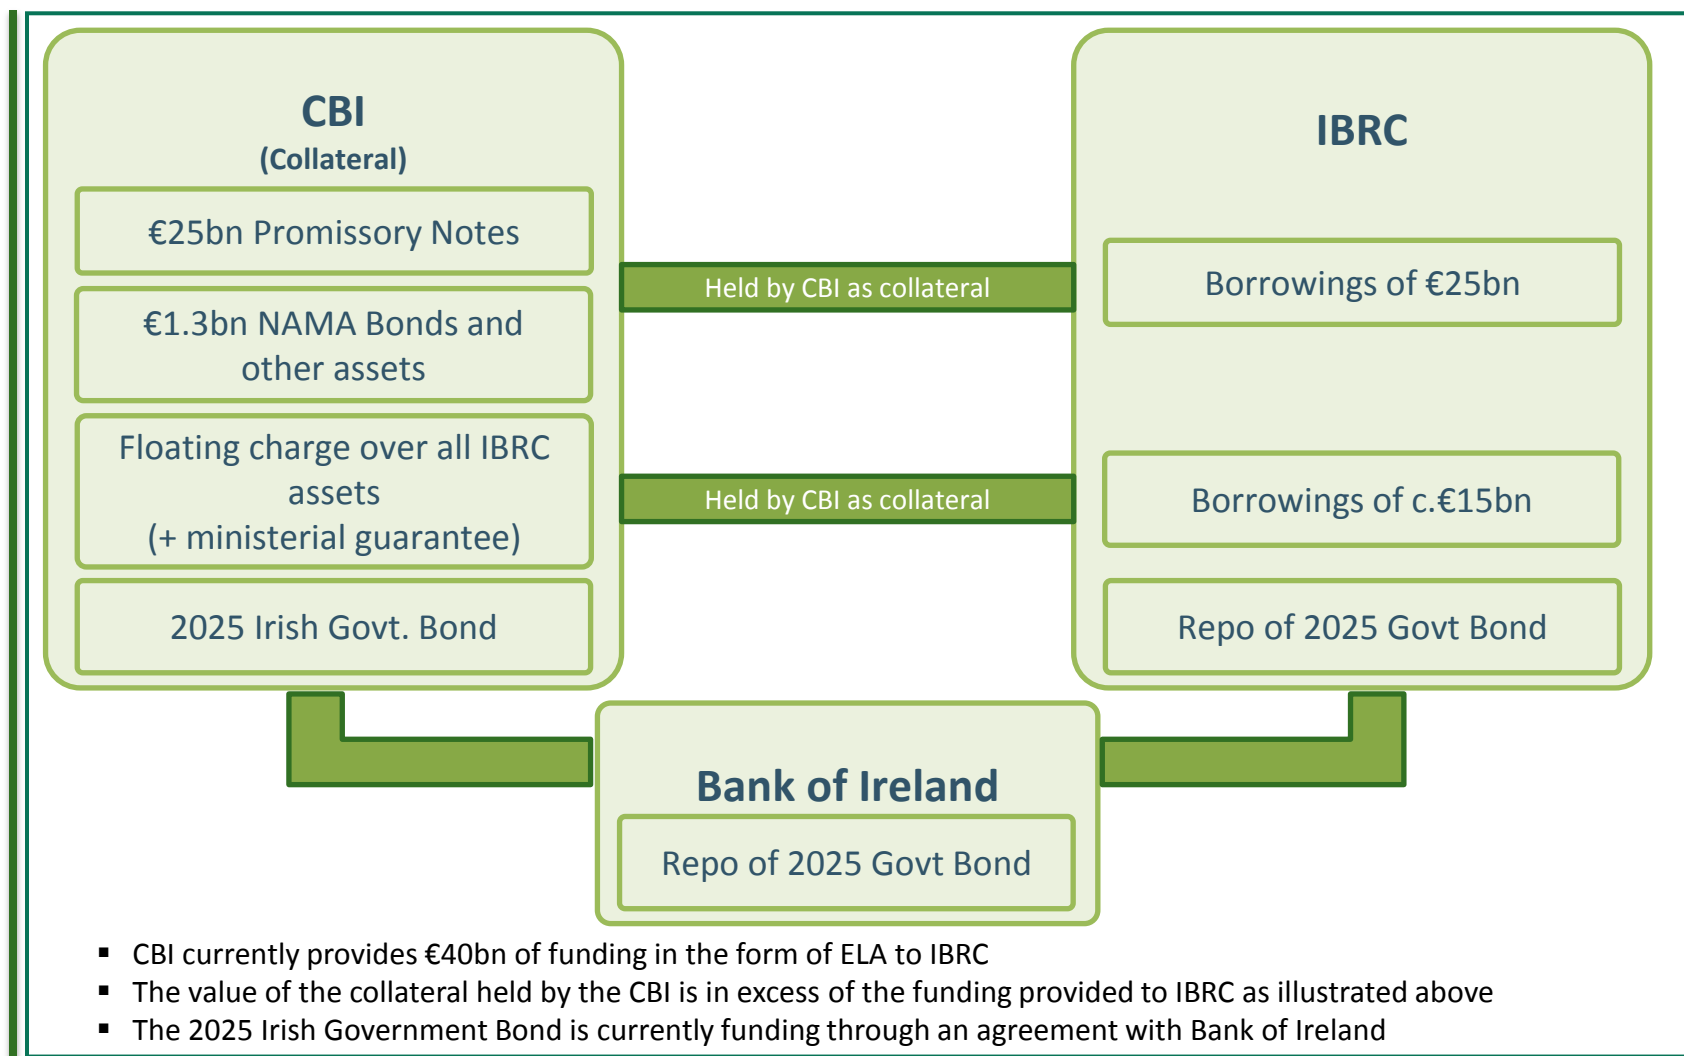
CBI
(Collateral)

€25bn Promissory Notes

€1.3bn NAMA Bonds and other assets

Floating charge over all IBRC assets
(+ ministerial guarantee)

2025 Irish Govt. Bond

Held by CBI as collateral

Held by CBI as collateral

IBRC

Borrowings of €25bn

Borrowings of c.€15bn

Repo of 2025 Govt Bond

Bank of Ireland

Repo of 2025 Govt Bond

- CBI currently provides €40bn of funding in the form of ELA to IBRC
- The value of the collateral held by the CBI is in excess of the funding provided to IBRC as illustrated above
- The 2025 Irish Government Bond is currently funding through an agreement with Bank of Ireland